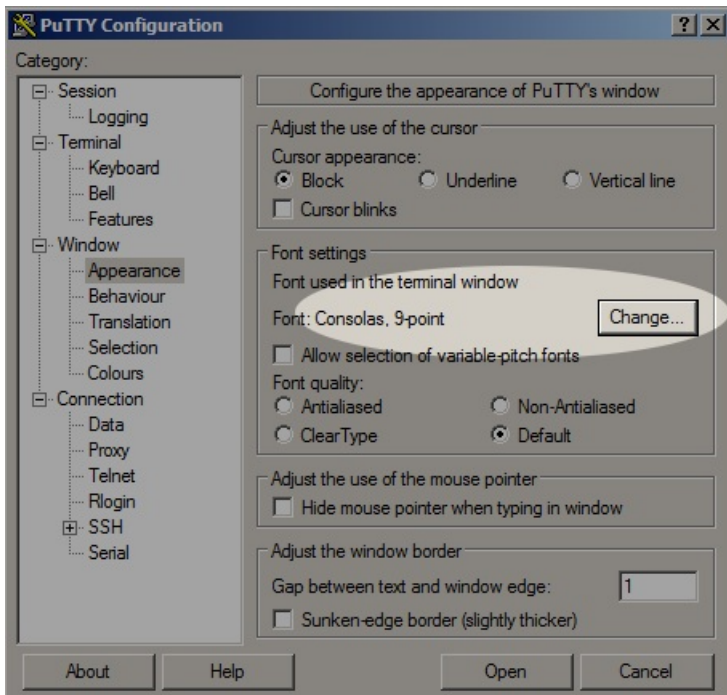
PuTTY Configuration

?
X

Category:

Session
Logging
Terminal
Keyboard
Bell
Features
Window
Appearance
Behaviour
Translation
Selection
Colours
Connection
Data
Proxy
Telnet
Rlogin
SSH
Serial

Configure the appearance of PuTTY's window

Adjust the use of the cursor
Cursor appearance:
Block
Underline
Vertical line
Cursor blinks

Font settings
Font used in the terminal window
Font: Consolas, 9-point
Change...
Allow selection of variable-pitch fonts
Font quality:
Antialiased
Non-Antialiased
ClearType
Default

Adjust the use of the mouse pointer
Hide mouse pointer when typing in window

Adjust the window border
Gap between text and window edge:
1
Sunken-edge border (slightly thicker)

About
Help
Open
Cancel